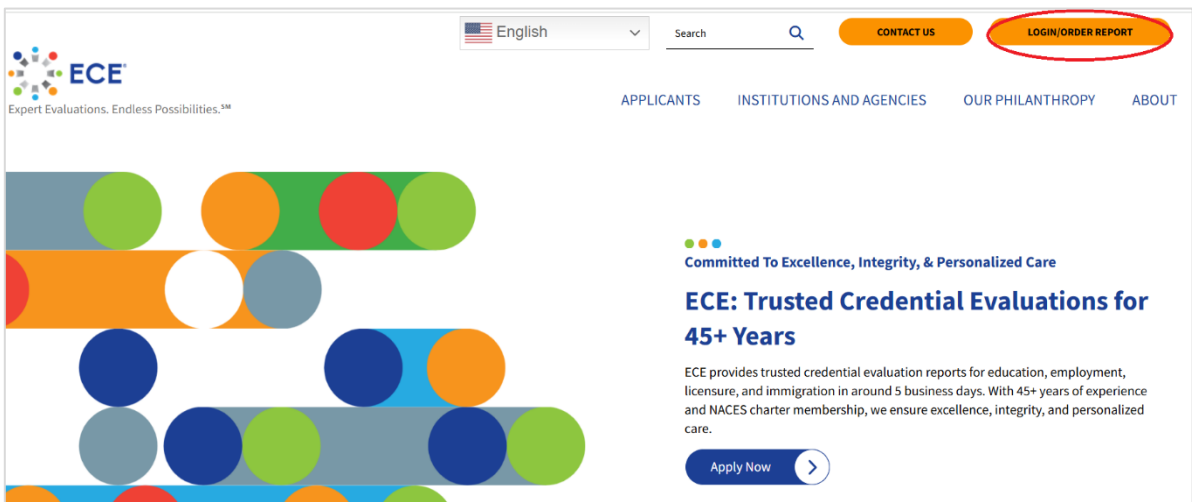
English

Search

CONTACT US

LOGIN/ORDER REPORT

ECE®
Expert Evaluations. Endless Possibilities.℠

APPLICANTS INSTITUTIONS AND AGENCIES OUR PHILANTHROPY ABOUT

Committed To Excellence, Integrity, & Personalized Care

ECE: Trusted Credential Evaluations for 45+ Years

ECE provides trusted credential evaluation reports for education, employment, licensure, and immigration in around 5 business days. With 45+ years of experience and NACES charter membership, we ensure excellence, integrity, and personalized care.

Apply Now